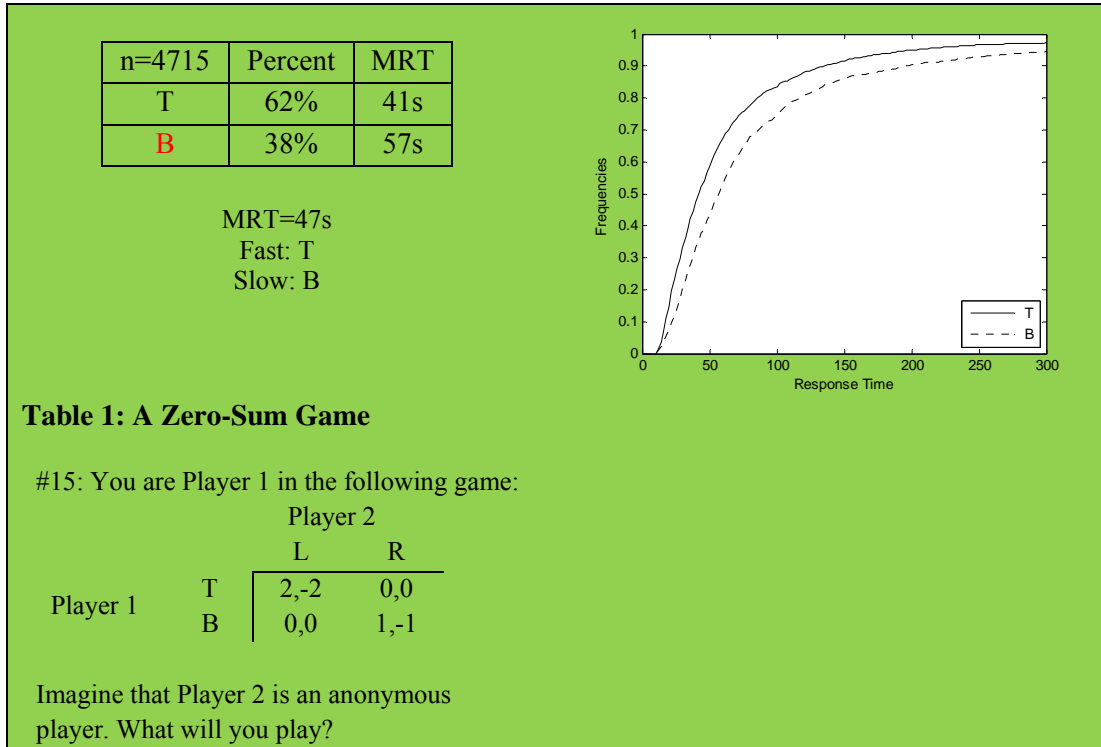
| n=4715 | Percent | MRT |
|---|---|---|
| T | 62% | 41s |
| B | 38% | 57s |

MRT=47s
Fast: T
Slow: B

1
0.9
0.8
0.7
0.6
0.5
0.4
0.3
0.2
0.1
0
Frequencies
0 50 100 150 200 250 300
Response Time
T
B

**Table 1: A Zero-Sum Game**

#15: You are Player 1 in the following game:

Player 2

| | | L | R |
|---|---|---|---|
| Player 1 | T | 2,-2 | 0,0 |
| | B | 0,0 | 1,-1 |

Imagine that Player 2 is an anonymous player. What will you play?